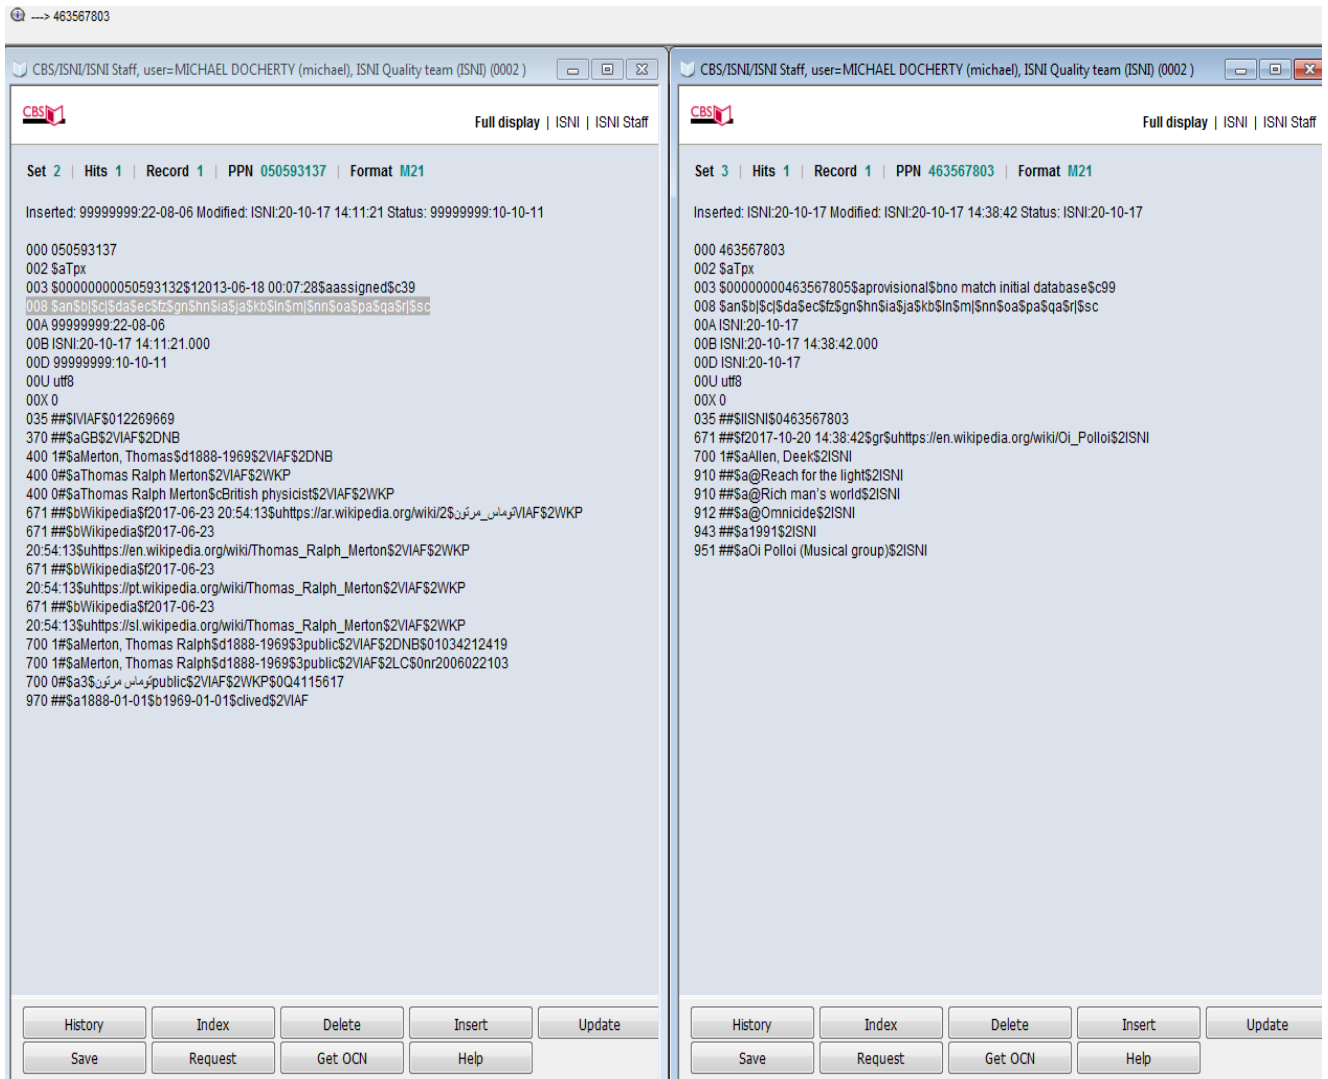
---> 463567803

CBS/ISNI/ISNI Staff, user=MICHAEL DOCHERTY (michael), ISNI Quality team (ISNI) (0002 )

CBS

Full display | ISNI | ISNI Staff

Set 2 | Hits 1 | Record 1 | PPN 050593137 | Format M21

Inserted: 99999999:22-08-06 Modified: ISNI:20-10-17 14:11:21 Status: 99999999:10-10-11

000 050593137
002 $aTpx
003 $0000000050593132$12013-06-18 00:07:28$aassigned$c39
008 $an$b|$c|$da$ec$fz$gn$hn$ia$ja$kb$ln$m|$nn$oa$pa$qa$r|$sc
00A 99999999:22-08-06
00B ISNI:20-10-17 14:11:21.000
00D 99999999:10-10-11
00U utf8
00X 0
035 ##$lVIAF$012269669
370 ##$aGB$2VIAF$2DNB
400 1#$aMerton, Thomas$d1888-1969$2VIAF$2DNB
400 0#$aThomas Ralph Merton$2VIAF$2WKP
400 0#$aThomas Ralph Merton$cBritish physicist$2VIAF$2WKP
671 ##$bWikipedia$f2017-06-23 20:54:13$uhttps://ar.wikipedia.org/wiki/2$توماس_مرتون$VIAF$2WKP
671 ##$bWikipedia$f2017-06-23 20:54:13$uhttps://en.wikipedia.org/wiki/Thomas_Ralph_Merton$2VIAF$2WKP
671 ##$bWikipedia$f2017-06-23 20:54:13$uhttps://pt.wikipedia.org/wiki/Thomas_Ralph_Merton$2VIAF$2WKP
671 ##$bWikipedia$f2017-06-23 20:54:13$uhttps://sl.wikipedia.org/wiki/Thomas_Ralph_Merton$2VIAF$2WKP
700 1#$aMerton, Thomas Ralph$d1888-1969$3public$2VIAF$2DNB$01034212419
700 1#$aMerton, Thomas Ralph$d1888-1969$3public$2VIAF$2LC$0nr2006022103
700 0#$a3$توماس مرتون$public$2VIAF$2WKP$0Q4115617
970 ##$a1888-01-01$b1969-01-01$clived$2VIAF

History | Index | Delete | Insert | Update
Save | Request | Get OCN | Help

CBS/ISNI/ISNI Staff, user=MICHAEL DOCHERTY (michael), ISNI Quality team (ISNI) (0002 )

CBS

Full display | ISNI | ISNI Staff

Set 3 | Hits 1 | Record 1 | PPN 463567803 | Format M21

Inserted: ISNI:20-10-17 Modified: ISNI:20-10-17 14:38:42 Status: ISNI:20-10-17

000 463567803
002 $aTpx
003 $0000000463567805$aprovisional$bno match initial database$c99
008 $an$b|$c|$da$ec$fz$gn$hn$ia$ja$kb$ln$m|$nn$oa$pa$qa$r|$sc
00A ISNI:20-10-17
00B ISNI:20-10-17 14:38:42.000
00D ISNI:20-10-17
00U utf8
00X 0
035 ##$lISNI$0463567803
671 ##$f2017-10-20 14:38:42$gr$uhttps://en.wikipedia.org/wiki/Oi_Polloi$2ISNI
700 1#$aAllen, Deek$2ISNI
910 ##$a@Reach for the light$2ISNI
910 ##$a@Rich man's world$2ISNI
912 ##$a@Omnicide$2ISNI
943 ##$a1991$2ISNI
951 ##$aOi Polloi (Musical group)$2ISNI

History | Index | Delete | Insert | Update
Save | Request | Get OCN | Help